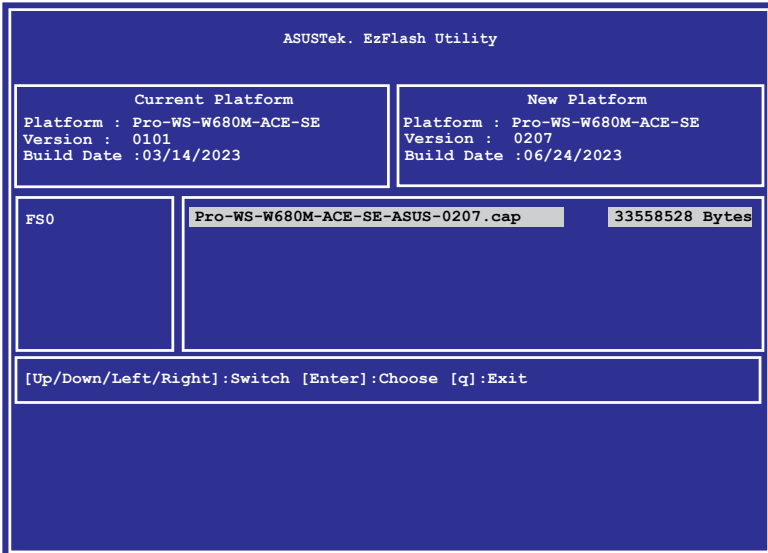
ASUSTek. EzFlash Utility

Current Platform
Platform : Pro-WS-W680M-ACE-SE
Version : 0101
Build Date :03/14/2023

New Platform
Platform : Pro-WS-W680M-ACE-SE
Version : 0207
Build Date :06/24/2023

FS0

Pro-WS-W680M-ACE-SE-ASUS-0207.cap 33558528 Bytes

[Up/Down/Left/Right]:Switch [Enter]:Choose [q]:Exit